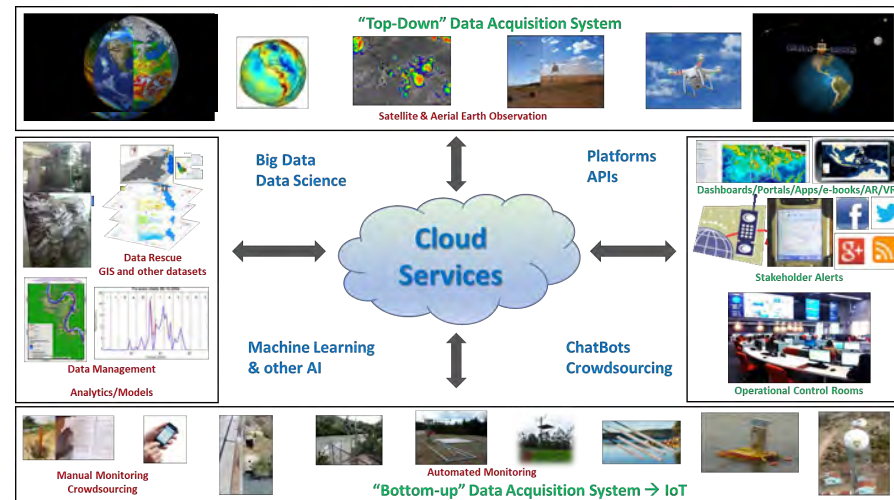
"Top-Down" Data Acquisition System

Satellite & Aerial Earth Observation

Big Data
Data Science

Platforms
APIs

Cloud
Services

Machine Learning
& other AI

ChatBots
Crowdsourcing

Data Rescue
GIS and other datasets

Data Management
Analytics/Models

Dashboards/Portals/Apps/e-books/AR/VR

Stakeholder Alerts

Operational Control Rooms

Manual Monitoring
Crowdsourcing

Automated Monitoring

"Bottom-up" Data Acquisition System → IoT